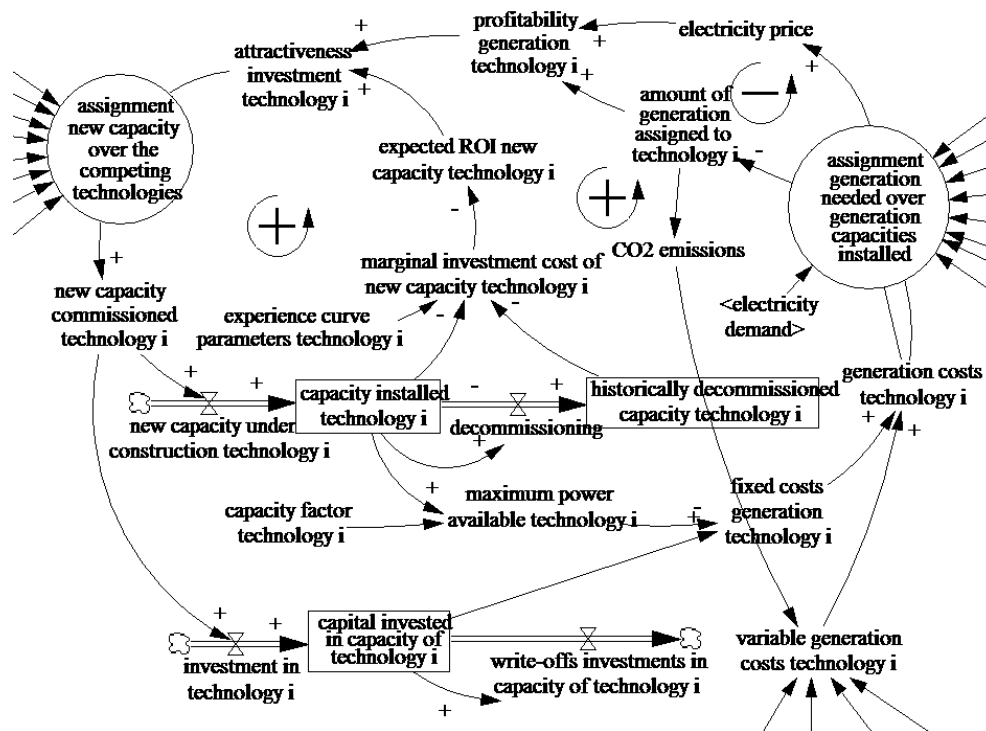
profitability generation technology i

electricity price

attractiveness investment technology i

amount of generation assigned to technology i

assignment new capacity over the competing technologies

expected ROI new capacity technology i

assignment generation needed over generation capacities installed

CO2 emissions

marginal investment cost of new capacity technology i

new capacity commissioned technology i

experience curve parameters technology i

<electricity demand>

generation costs technology i

capacity installed technology i

historically decommissioned capacity technology i

new capacity under construction technology i

decommissioning

capacity factor technology i

maximum power available technology i

fixed costs generation technology i

capital invested in capacity of technology i

investment in technology i

write-offs investments in capacity of technology i

variable generation costs technology i

+ + + + + + - - - - - - + + + + + + + + + + + + +